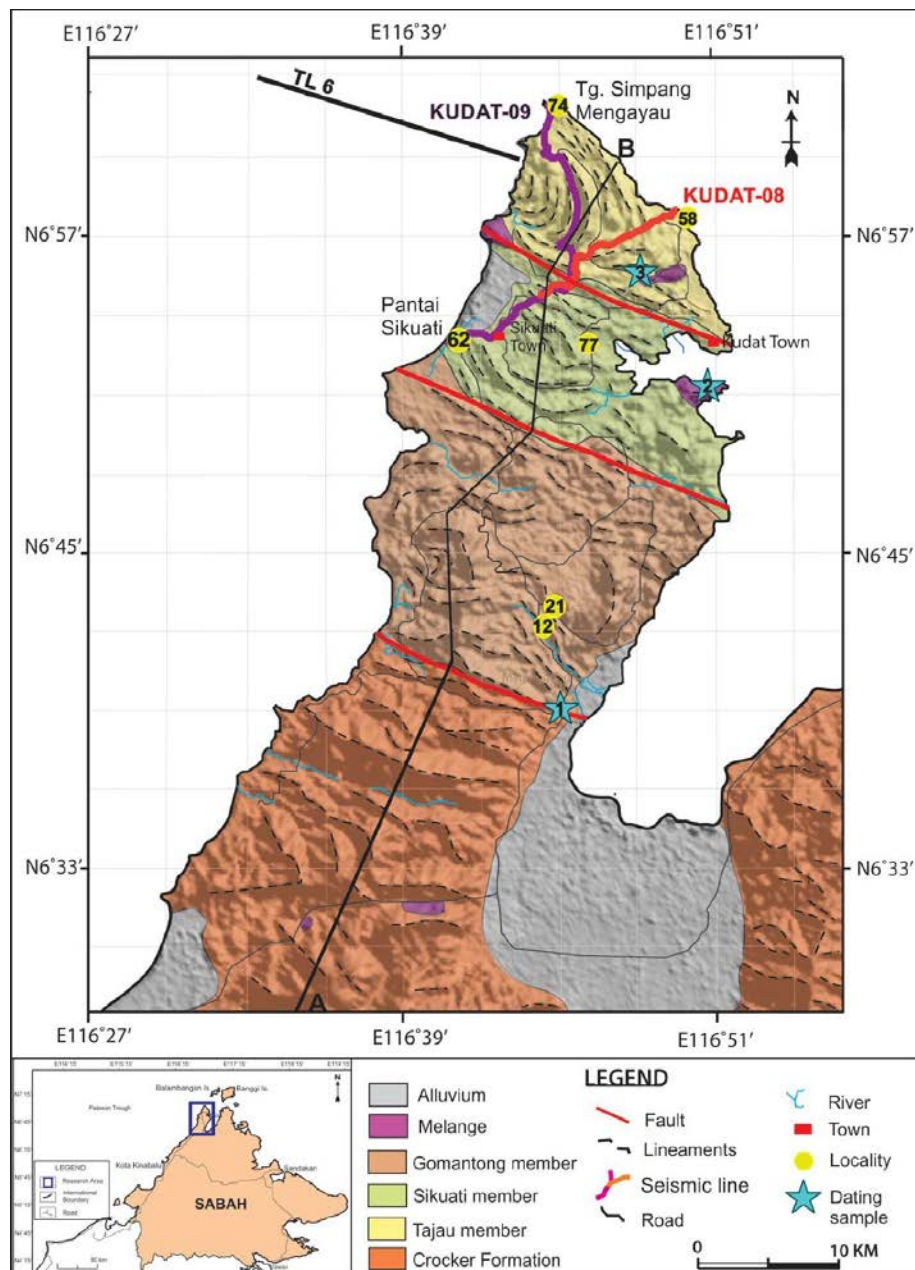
E116°27′
E116°39′
E116°51′

TL 6
KUDAT-09
74
Tg. Simpang Mengayau
N
B
KUDAT-08
58
N6°57′
N6°57′
3
Pantai Sikuati
62
Sikuati Town
77
Kudat Town
2
N6°45′
N6°45′
21
12
1
N6°33′
N6°33′
A
E116°27′
E116°39′
E116°51′

Balambangan Is.
Banggi Is.
Palawan Trough
Kota Kinabalu
Sandakan
SABAH
LEGEND
Research Area
International Boundary
Road
N

Alluvium
Melange
Gomantong member
Sikuati member
Tajau member
Crocker Formation

LEGEND
Fault
Lineaments
Seismic line
Road
River
Town
Locality
Dating sample
0
10 KM